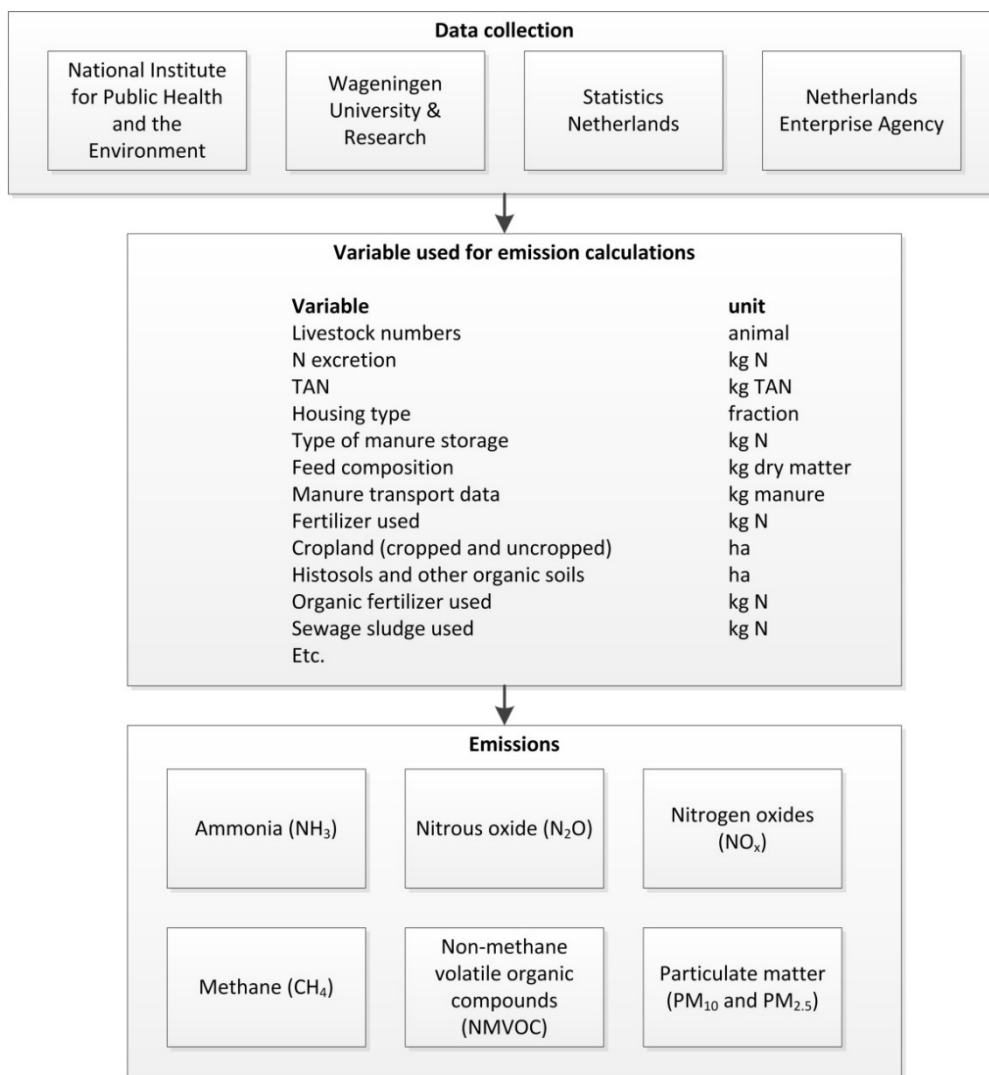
Data collection

National Institute for Public Health and the Environment

Wageningen University & Research

Statistics Netherlands

Netherlands Enterprise Agency

Variable used for emission calculations

| Variable | unit |
|---|---|
| Livestock numbers | animal |
| N excretion | kg N |
| TAN | kg TAN |
| Housing type | fraction |
| Type of manure storage | kg N |
| Feed composition | kg dry matter |
| Manure transport data | kg manure |
| Fertilizer used | kg N |
| Cropland (cropped and uncropped) | ha |
| Histosols and other organic soils | ha |
| Organic fertilizer used | kg N |
| Sewage sludge used | kg N |
| Etc. | |

Emissions

Ammonia ($NH_3$)

Nitrous oxide ($N_2O$)

Nitrogen oxides ($NO_x$)

Methane ($CH_4$)

Non-methane volatile organic compounds (NMVOC)

Particulate matter ($PM_{10}$ and $PM_{2.5}$)